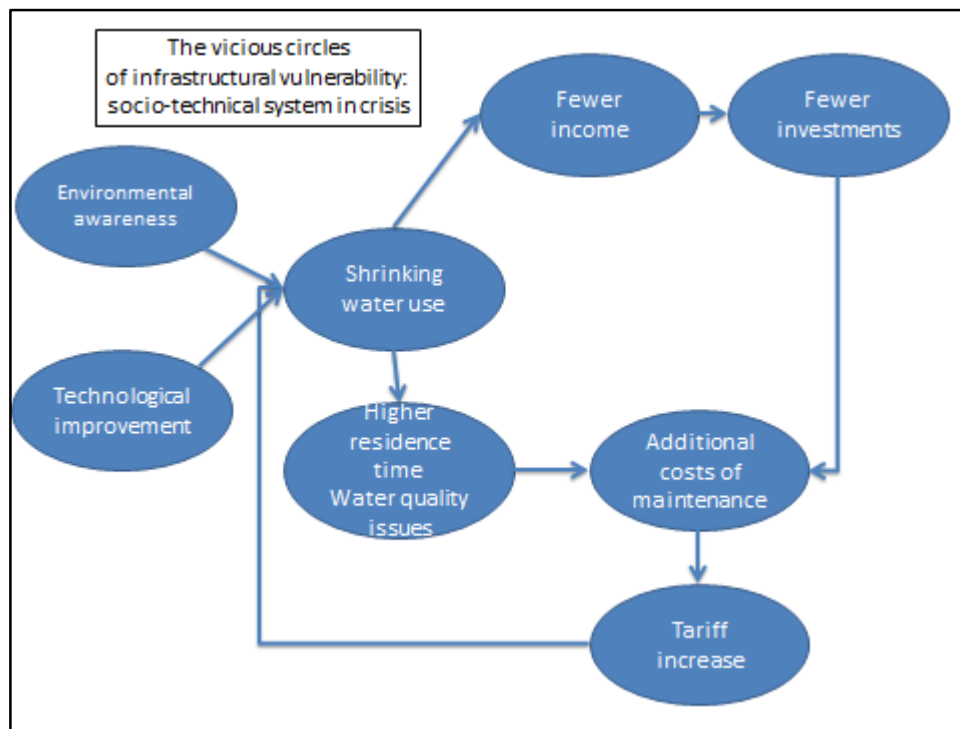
The vicious circles of infrastructural vulnerability: socio-technical system in crisis

Fewer income

Fewer investments

Environmental awareness

Shrinking water use

Technological improvement

Higher residence time Water quality issues

Additional costs of maintenance

Tariff increase